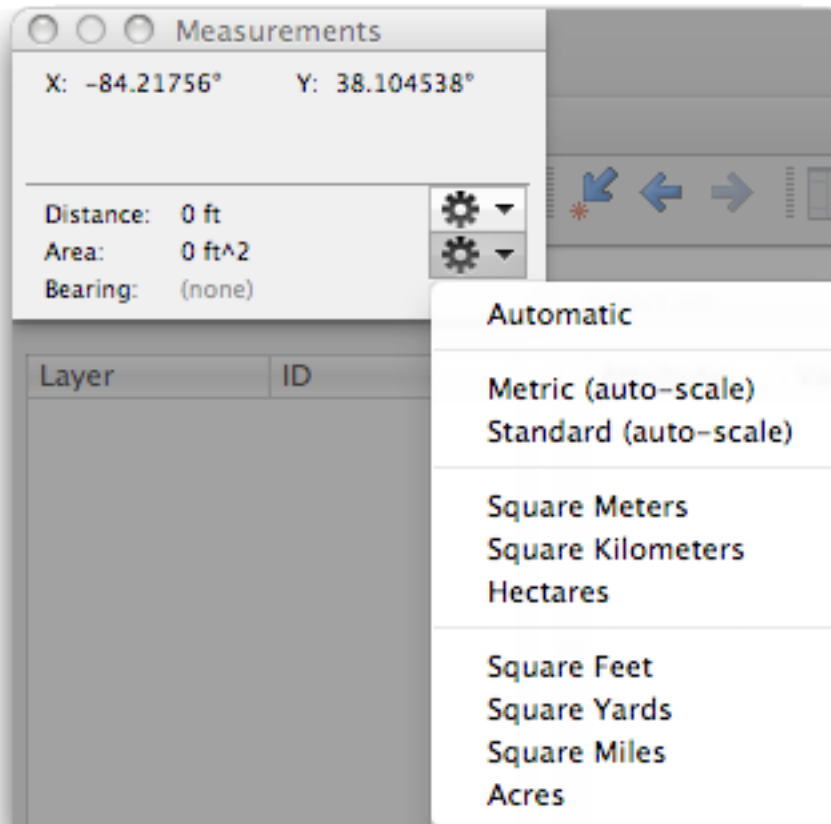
Measurements

X: -84.21756°    Y: 38.104538°

Distance: 0 ft
Area: 0 ft^2
Bearing: (none)

Layer    ID

Automatic

Metric (auto-scale)
Standard (auto-scale)

Square Meters
Square Kilometers
Hectares

Square Feet
Square Yards
Square Miles
Acres